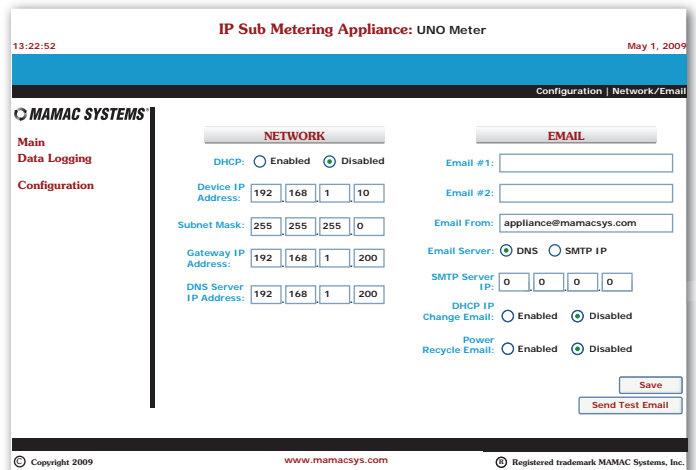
IP Sub Metering Appliance: UNO Meter

13:22:52

May 1, 2009

Configuration | Network/Email

MAMAC SYSTEMS®

Main
Data Logging

Configuration

NETWORK

DHCP: Enabled Disabled

Device IP Address: 192 . 168 . 1 . 10

Subnet Mask: 255 . 255 . 255 . 0

Gateway IP Address: 192 . 168 . 1 . 200

DNS Server IP Address: 192 . 168 . 1 . 200

EMAIL

Email #1:

Email #2:

Email From: appliance@mamacsys.com

Email Server: DNS SMTP IP

SMTP Server IP: 0 . 0 . 0 . 0

DHCP IP Change Email: Enabled Disabled

Power Recycle Email: Enabled Disabled

Save

Send Test Email

© Copyright 2009

www.mamacsys.com

® Registered trademark MAMAC Systems, Inc.